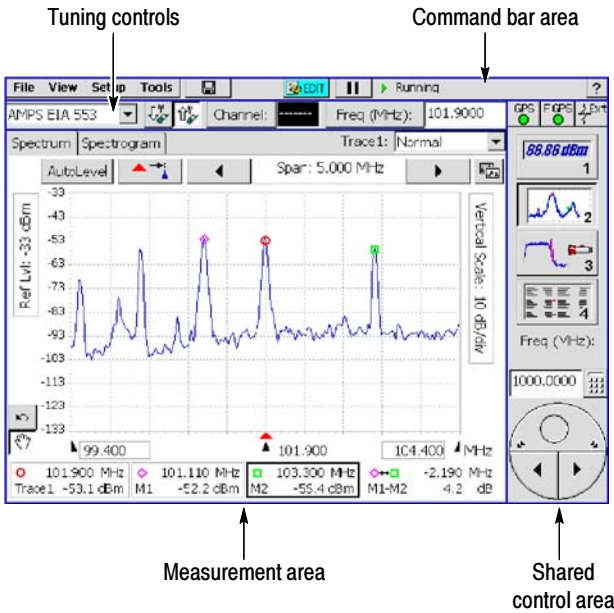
Tuning controls

Command bar area

File View Setup Tools EDIT Running ?

AMPS EIA 553 Channel: ------- Freq (MHz): 101.9000 GPS F GPS Ext

Spectrum Spectrogram Trace1: Normal

AutoLevel Span: 5.000 MHz

Ref Lvl: -33 dBm

Vertical Scale: 10 dB/div

-33
-43
-53
-63
-73
-83
-93
-103
-113
-123
-133

99.400 101.900 104.400 MHz

88.88 dBm 1

2

3

4

Freq (MHz):

1000.0000

| 101.900 MHz | 101.110 MHz | 103.300 MHz | -2.190 MHz |
|---|---|---|---|
| Trace1 -53.1 dBm | M1 -52.2 dBm | M2 -55.4 dBm | M1-M2 4.2 dB |

Measurement area

Shared control area